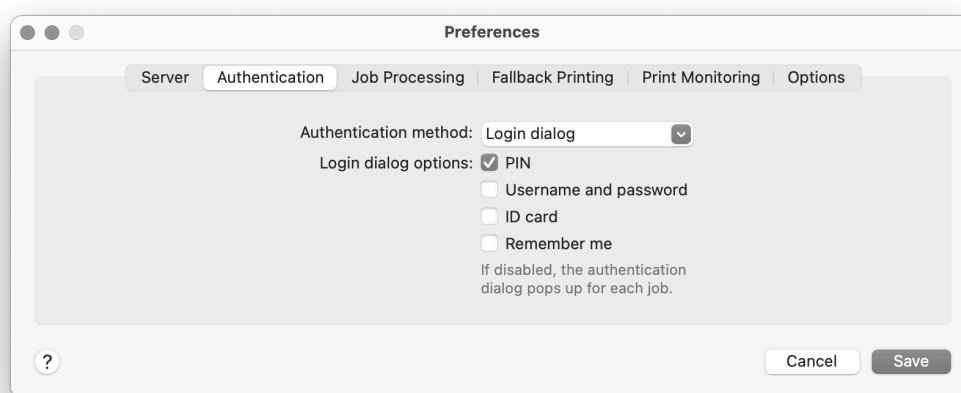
Preferences

Server | Authentication | Job Processing | Fallback Printing | Print Monitoring | Options

Authentication method: Login dialog

Login dialog options: PIN

Username and password

ID card

Remember me

If disabled, the authentication dialog pops up for each job.

?

Cancel

Save